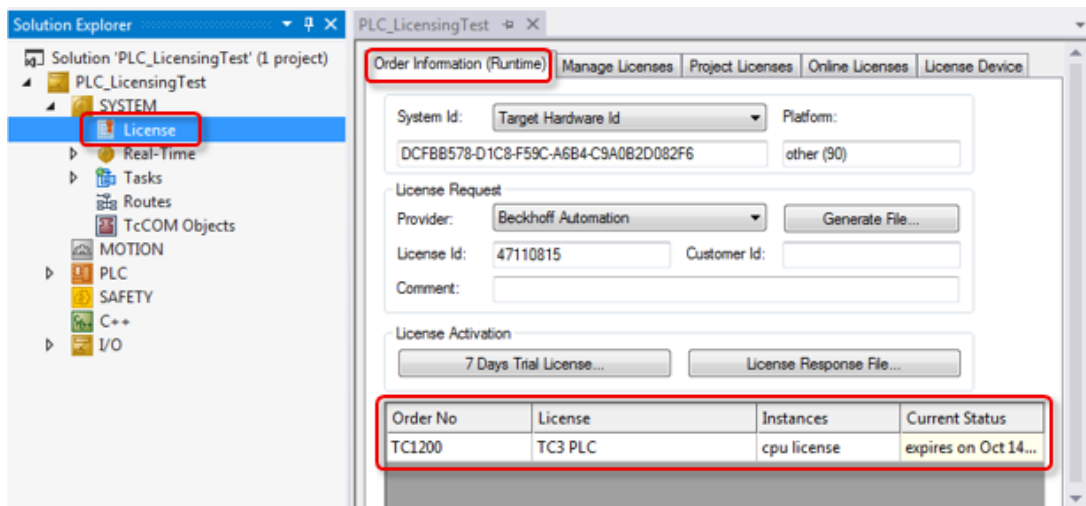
Solution Explorer

Solution 'PLC_LicensingTest' (1 project)
PLC_LicensingTest
SYSTEM
License
Real-Time
Tasks
Routes
TcCOM Objects
MOTION
PLC
SAFETY
C++
I/O

PLC_LicensingTest

Order Information (Runtime) | Manage Licenses | Project Licenses | Online Licenses | License Device

System Id: Target Hardware Id
Platform:
DCFBB578-D1C8-F59C-A6B4-C9A0B2D082F6
other (90)

License Request
Provider: Beckhoff Automation
Generate File...
License Id: 47110815
Customer Id:
Comment:

License Activation
7 Days Trial License...
License Response File...

| Order No | License | Instances | Current Status |
|---|---|---|---|
| TC1200 | TC3 PLC | cpu license | expires on Oct 14... |